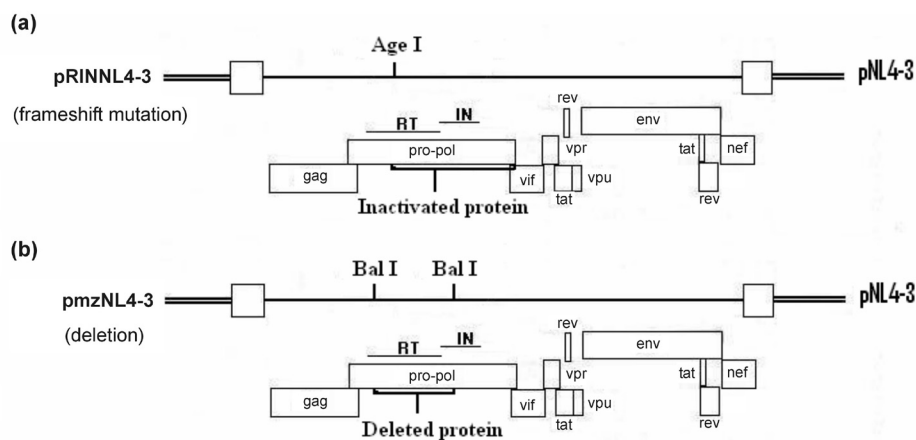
(a)

Age I

pRINNL4-3

pNL4-3

(frameshift mutation)

RT

IN

rev

env

pro-pol

vpr

tat

nef

gag

vif

vpu

Inactivated protein

tat

rev

(b)

Bal I

Bal I

pmzNL4-3

pNL4-3

(deletion)

RT

IN

rev

env

pro-pol

vpr

tat

nef

gag

vif

vpu

Deleted protein

tat

rev